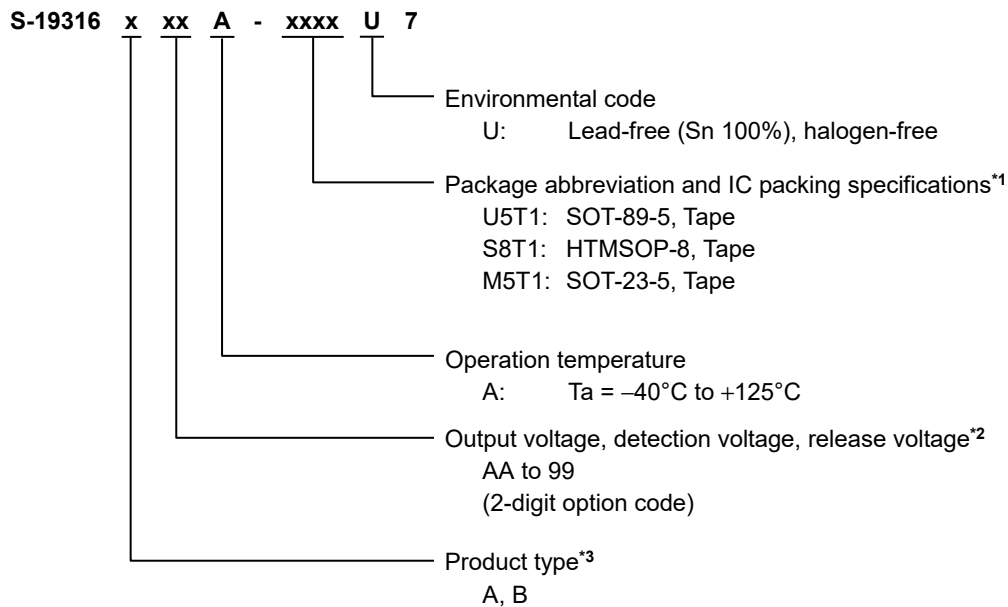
S-19316 x xx A - xxxx U 7

Environmental code
U: Lead-free (Sn 100%), halogen-free

Package abbreviation and IC packing specifications$^{*1}$
U5T1: SOT-89-5, Tape
S8T1: HTMSOP-8, Tape
M5T1: SOT-23-5, Tape

Operation temperature
A: Ta = −40°C to +125°C

Output voltage, detection voltage, release voltage$^{*2}$
AA to 99
(2-digit option code)

Product type$^{*3}$
A, B